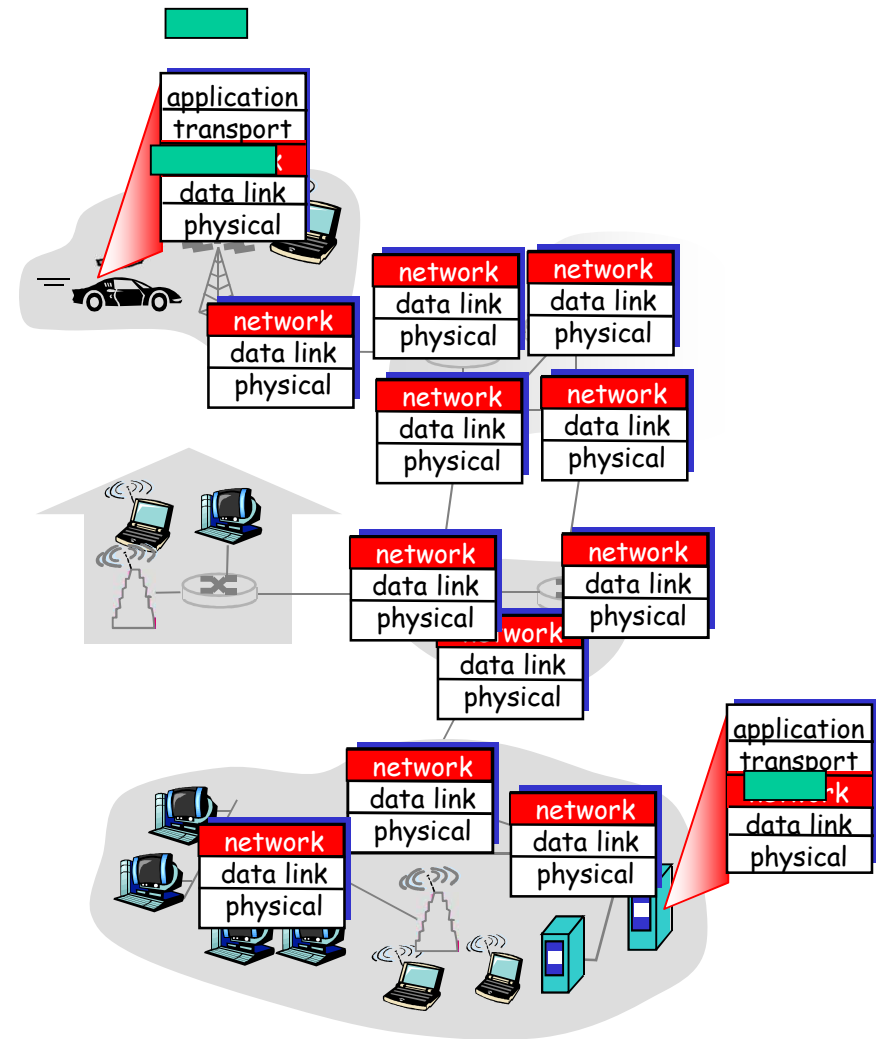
application
transport
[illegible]k
data link
physical

network
data link
physical

network
data link
physical

network
data link
physical

network
data link
physical

network
data link
physical

network
data link
physical

network
data link
physical

network
data link
physical

application
transport
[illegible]k
data link
physical

network
data link
physical

network
data link
physical

network
data link
physical